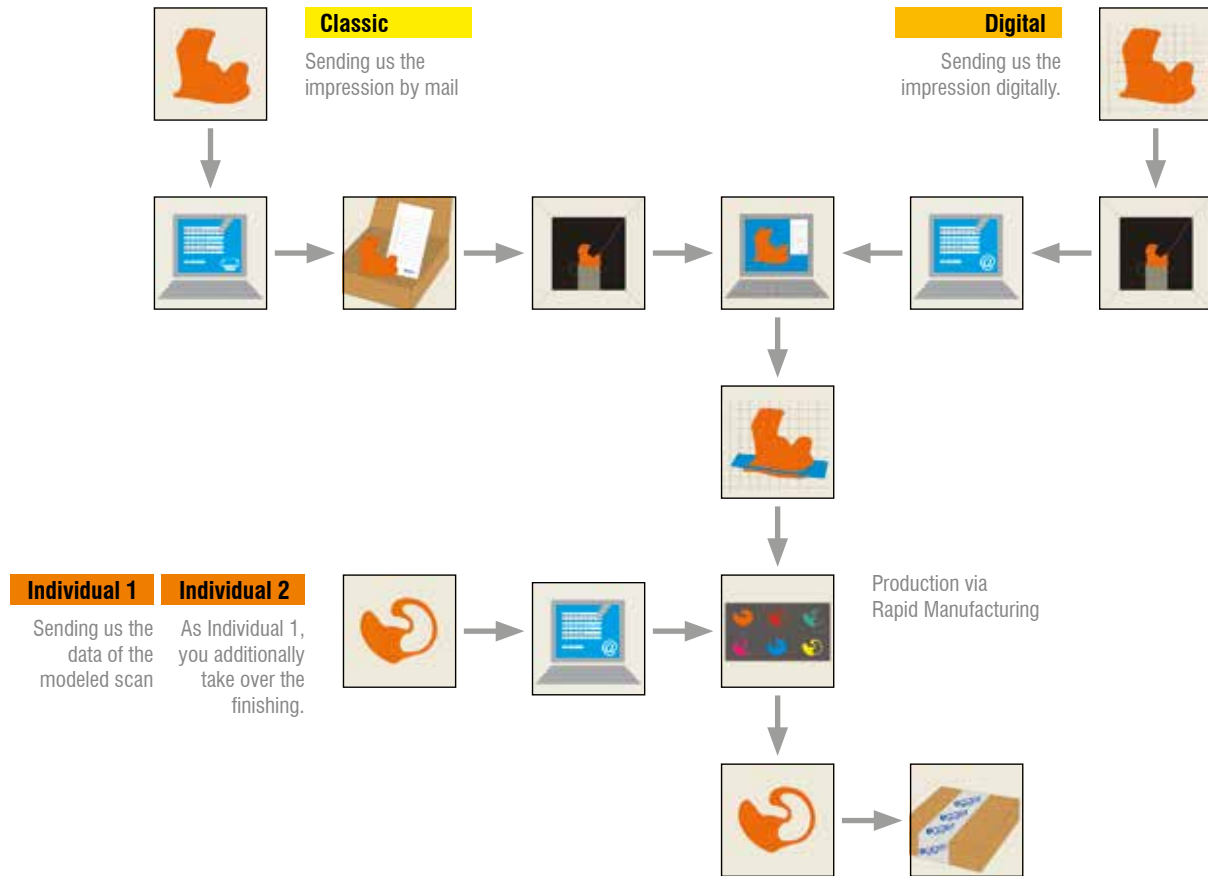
Classic

Sending us the impression by mail

Digital

Sending us the impression digitally.

Individual 1

Sending us the data of the modeled scan

Individual 2

As Individual 1, you additionally take over the finishing.

Production via Rapid Manufacturing